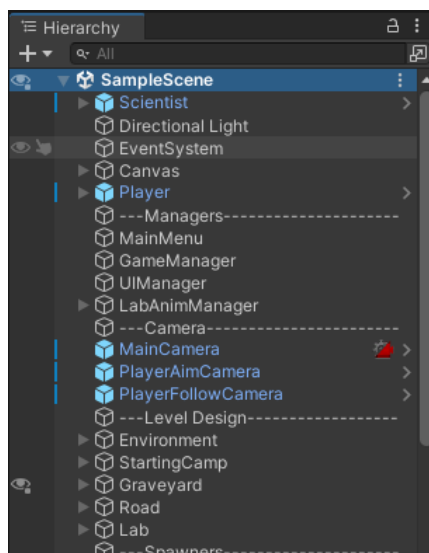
Hierarchy
+
All
SampleScene
Scientist
Directional Light
EventSystem
Canvas
Player
---Managers--------------------
MainMenu
GameManager
UIManager
LabAnimManager
---Camera----------------------
MainCamera
PlayerAimCamera
PlayerFollowCamera
---Level Design------------------
Environment
StartingCamp
Graveyard
Road
Lab
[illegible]